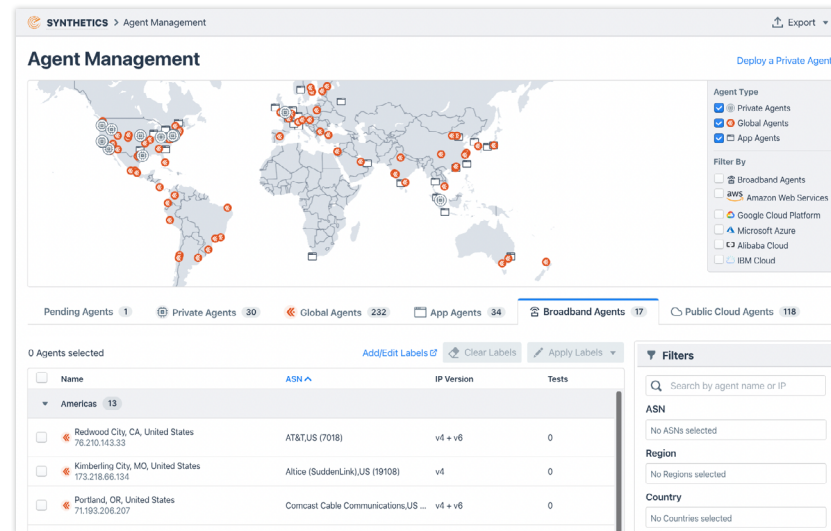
SYNTHETICS > Agent Management

Export

Agent Management

Deploy a Private Agent

Agent Type
Private Agents
Global Agents
App Agents

Filter By
Broadband Agents
aws Amazon Web Services
Google Cloud Platform
Microsoft Azure
Alibaba Cloud
IBM Cloud

Pending Agents 1
Private Agents 30
Global Agents 232
App Agents 34
Broadband Agents 17
Public Cloud Agents 118

0 Agents selected

Add/Edit Labels
Clear Labels
Apply Labels

| Name | ASN | IP Version | Tests |
|---|---|---|---|
| Americas 13 | | | |
| Redwood City, CA, United States 76.210.143.33 | AT&T,US (7018) | v4 + v6 | 0 |
| Kimberling City, MO, United States 173.218.66.134 | Altice (SuddenLink),US (19108) | v4 | 0 |
| Portland, OR, United States 71.193.206.207 | Comcast Cable Communications,US ... | v4 + v6 | 0 |

Filters

Search by agent name or IP

ASN
No ASNs selected

Region
No Regions selected

Country
No Countries selected